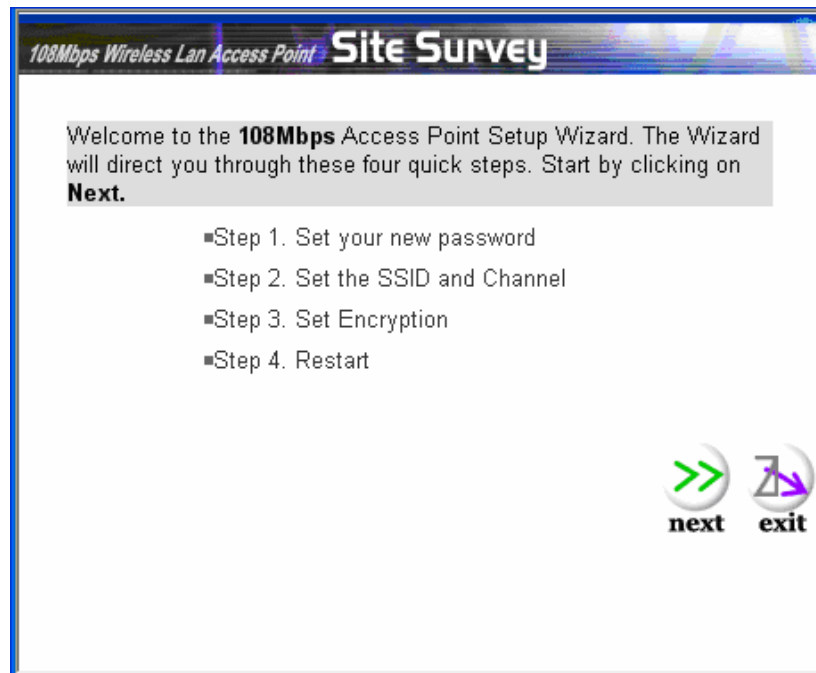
108Mbps Wireless Lan Access Point Site Survey

Welcome to the **108Mbps** Access Point Setup Wizard. The Wizard will direct you through these four quick steps. Start by clicking on **Next.**

▪Step 1. Set your new password

▪Step 2. Set the SSID and Channel

▪Step 3. Set Encryption

▪Step 4. Restart

next exit